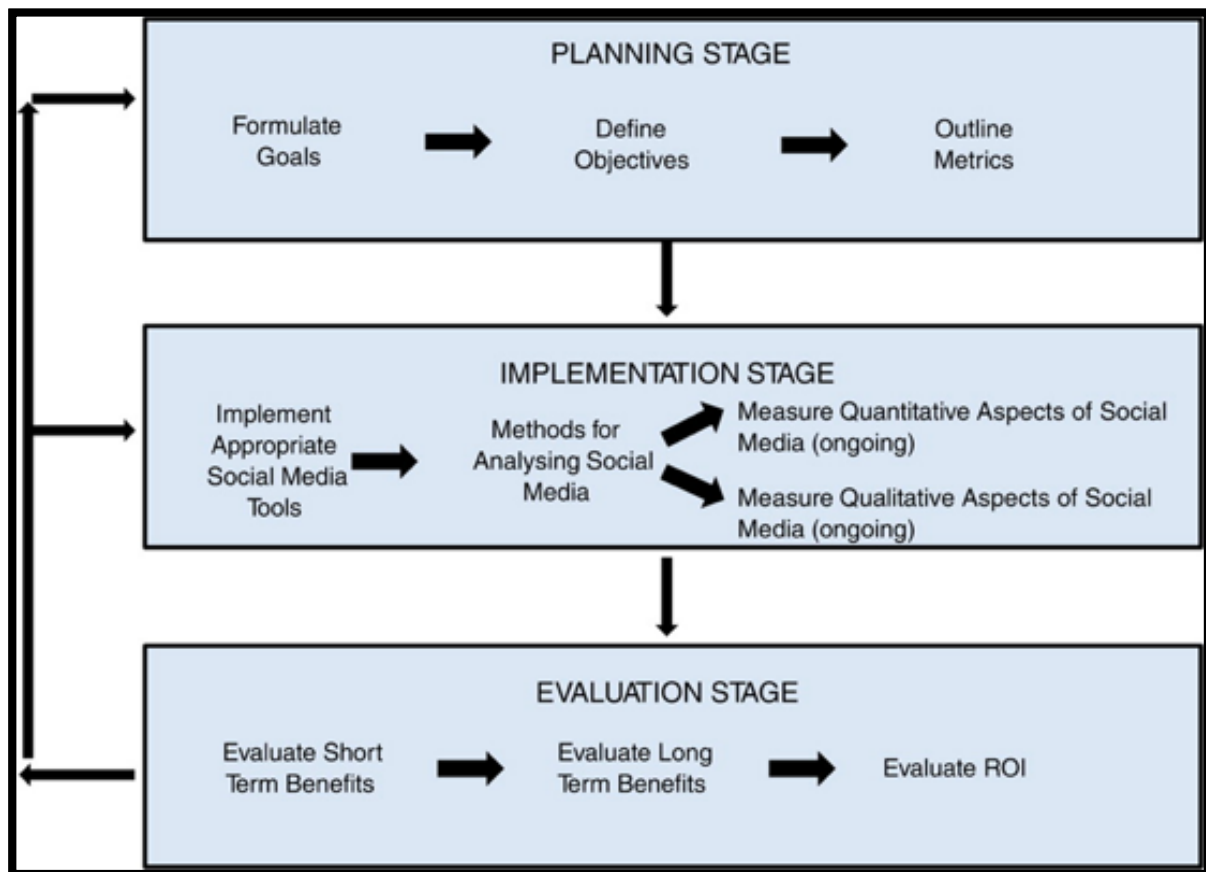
PLANNING STAGE

Formulate Goals

Define Objectives

Outline Metrics

IMPLEMENTATION STAGE

Implement Appropriate Social Media Tools

Methods for Analysing Social Media

Measure Quantitative Aspects of Social Media (ongoing)

Measure Qualitative Aspects of Social Media (ongoing)

EVALUATION STAGE

Evaluate Short Term Benefits

Evaluate Long Term Benefits

Evaluate ROI